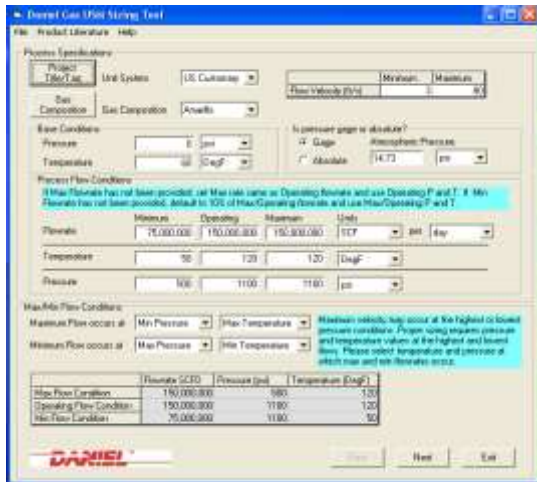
Daniel Gas USM Sizing Tool

File Product Literature Help

Process Specifications

Project Title/Tag

Unit System US Customary

| | Minimum | Maximum |
|---|---|---|
| Flow Velocity (ft/s) | 0 | 80 |

Gas Composition

Gas Composition Amarillo

Base Conditions

Pressure 0 psi

Temperature 60 DegF

Is pressure gage or absolute?

Gage

Absolute

Atmospheric Pressure

14.73 psi

Process Flow Conditions

If Max Flowrate has not been provided, set Max rate same as Operating flowrate and use Operating P and T. If Min Flowrate has not been provided, default to 10% of Max/Operating flowrate and use Max/Operating P and T.

| | Minimum | Operating | Maximum | Units |
|---|---|---|---|---|
| Flowrate | 75,000,000 | 150,000,000 | 150,000,000 | SCF per day |
| Temperature | 50 | 120 | 120 | DegF |
| Pressure | 500 | 1100 | 1100 | psi |

Max/Min Flow Conditions

Maximum Flow occurs at Min Pressure Max Temperature

Minimum Flow occurs at Max Pressure Min Temperature

Maximum velocity may occur at the highest or lowest pressure conditions. Proper sizing requires pressure and temperature values at the highest and lowest flows. Please select temperature and pressure at which max and min flowrates occur.

| | Flowrate SCFD | Pressure (psi) | Temperature (DegF) |
|---|---|---|---|
| Max Flow Condition | 150,000,000 | 500 | 120 |
| Operating Flow Condition | 150,000,000 | 1100 | 120 |
| Min Flow Condition | 75,000,000 | 1100 | 50 |

DANIEL

Back

Next

Exit